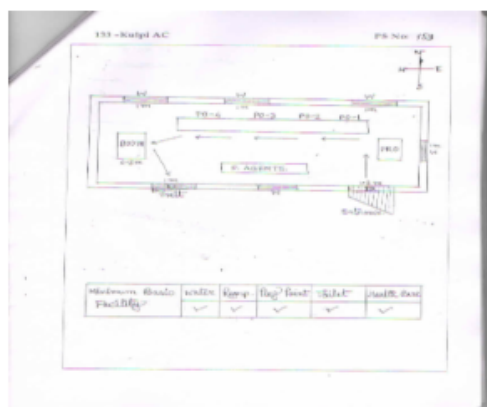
155 -Kalpi AC

PS No: 153

N

W E

S

PO-4 PO-3 PO-2 PO-1

EVM

PRO

P. AGENTS

Minimum Basic Facility

| Minimum Basic Facility | Water | Ramp | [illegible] | Toilet | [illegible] |
|---|---|---|---|---|---|
| | ✓ | ✓ | ✓ | ✓ | ✓ |